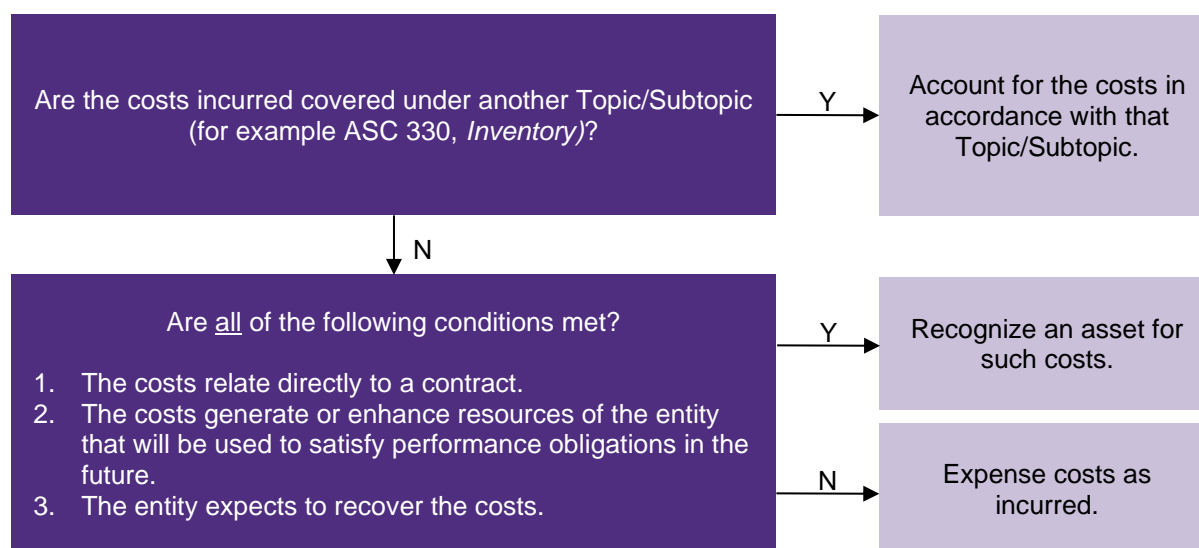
Are the costs incurred covered under another Topic/Subtopic (for example ASC 330, *Inventory)*?

Y

Account for the costs in accordance with that Topic/Subtopic.

N

Are all of the following conditions met?

1. The costs relate directly to a contract.
2. The costs generate or enhance resources of the entity that will be used to satisfy performance obligations in the future.
3. The entity expects to recover the costs.

Y

Recognize an asset for such costs.

N

Expense costs as incurred.